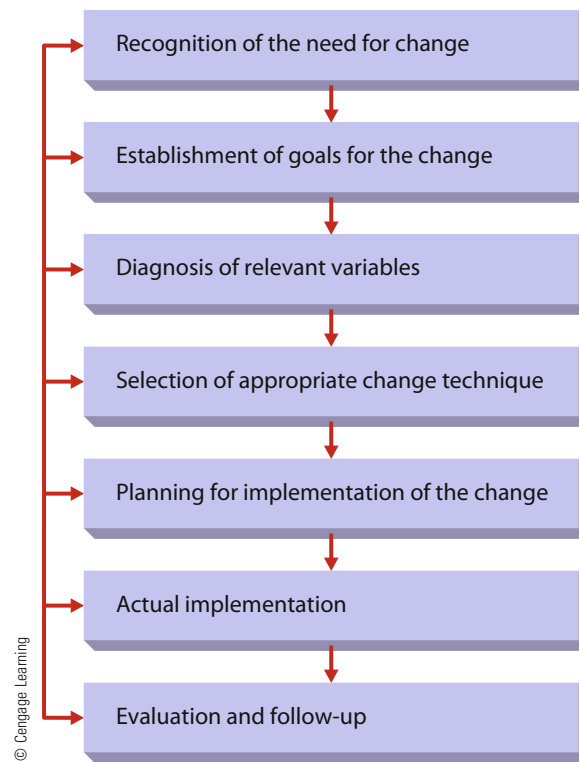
Recognition of the need for change

Establishment of goals for the change

Diagnosis of relevant variables

Selection of appropriate change technique

Planning for implementation of the change

Actual implementation

Evaluation and follow-up

© Cengage Learning